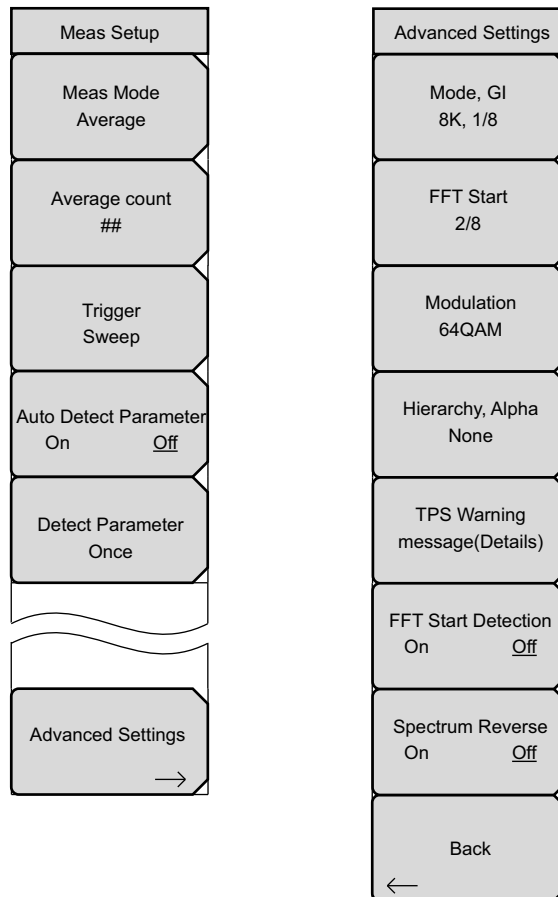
Meas Setup

Meas Mode
Average

Average count
##

Trigger
Sweep

Auto Detect Parameter
On Off

Detect Parameter
Once

Advanced Settings
→

Advanced Settings

Mode, GI
8K, 1/8

FFT Start
2/8

Modulation
64QAM

Hierarchy, Alpha
None

TPS Warning
message(Details)

FFT Start Detection
On Off

Spectrum Reverse
On Off

Back
←